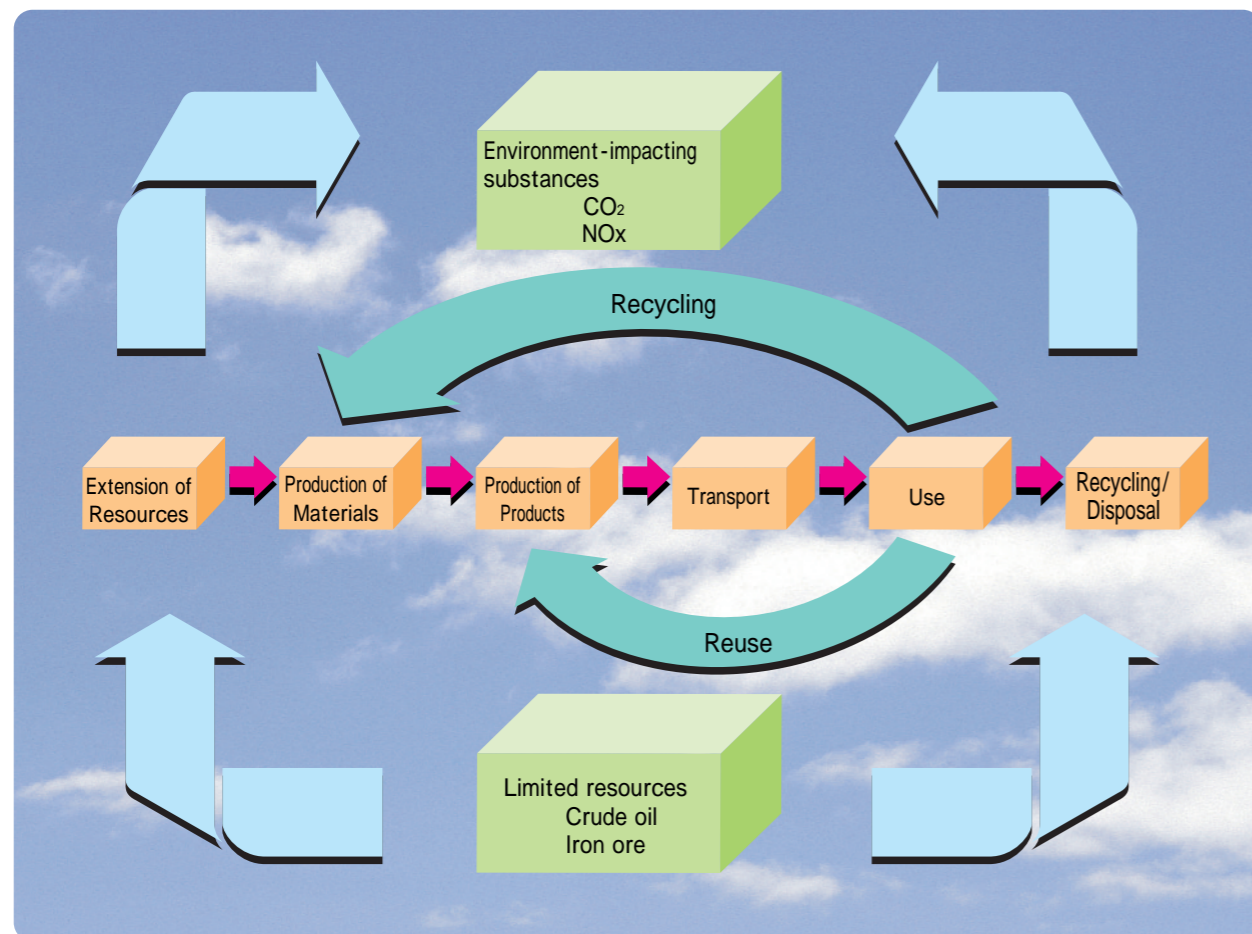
Environment-impacting substances
$CO_2$
NOx

Recycling

Extension of Resources

Production of Materials

Production of Products

Transport

Use

Recycling/ Disposal

Reuse

Limited resources
Crude oil
Iron ore